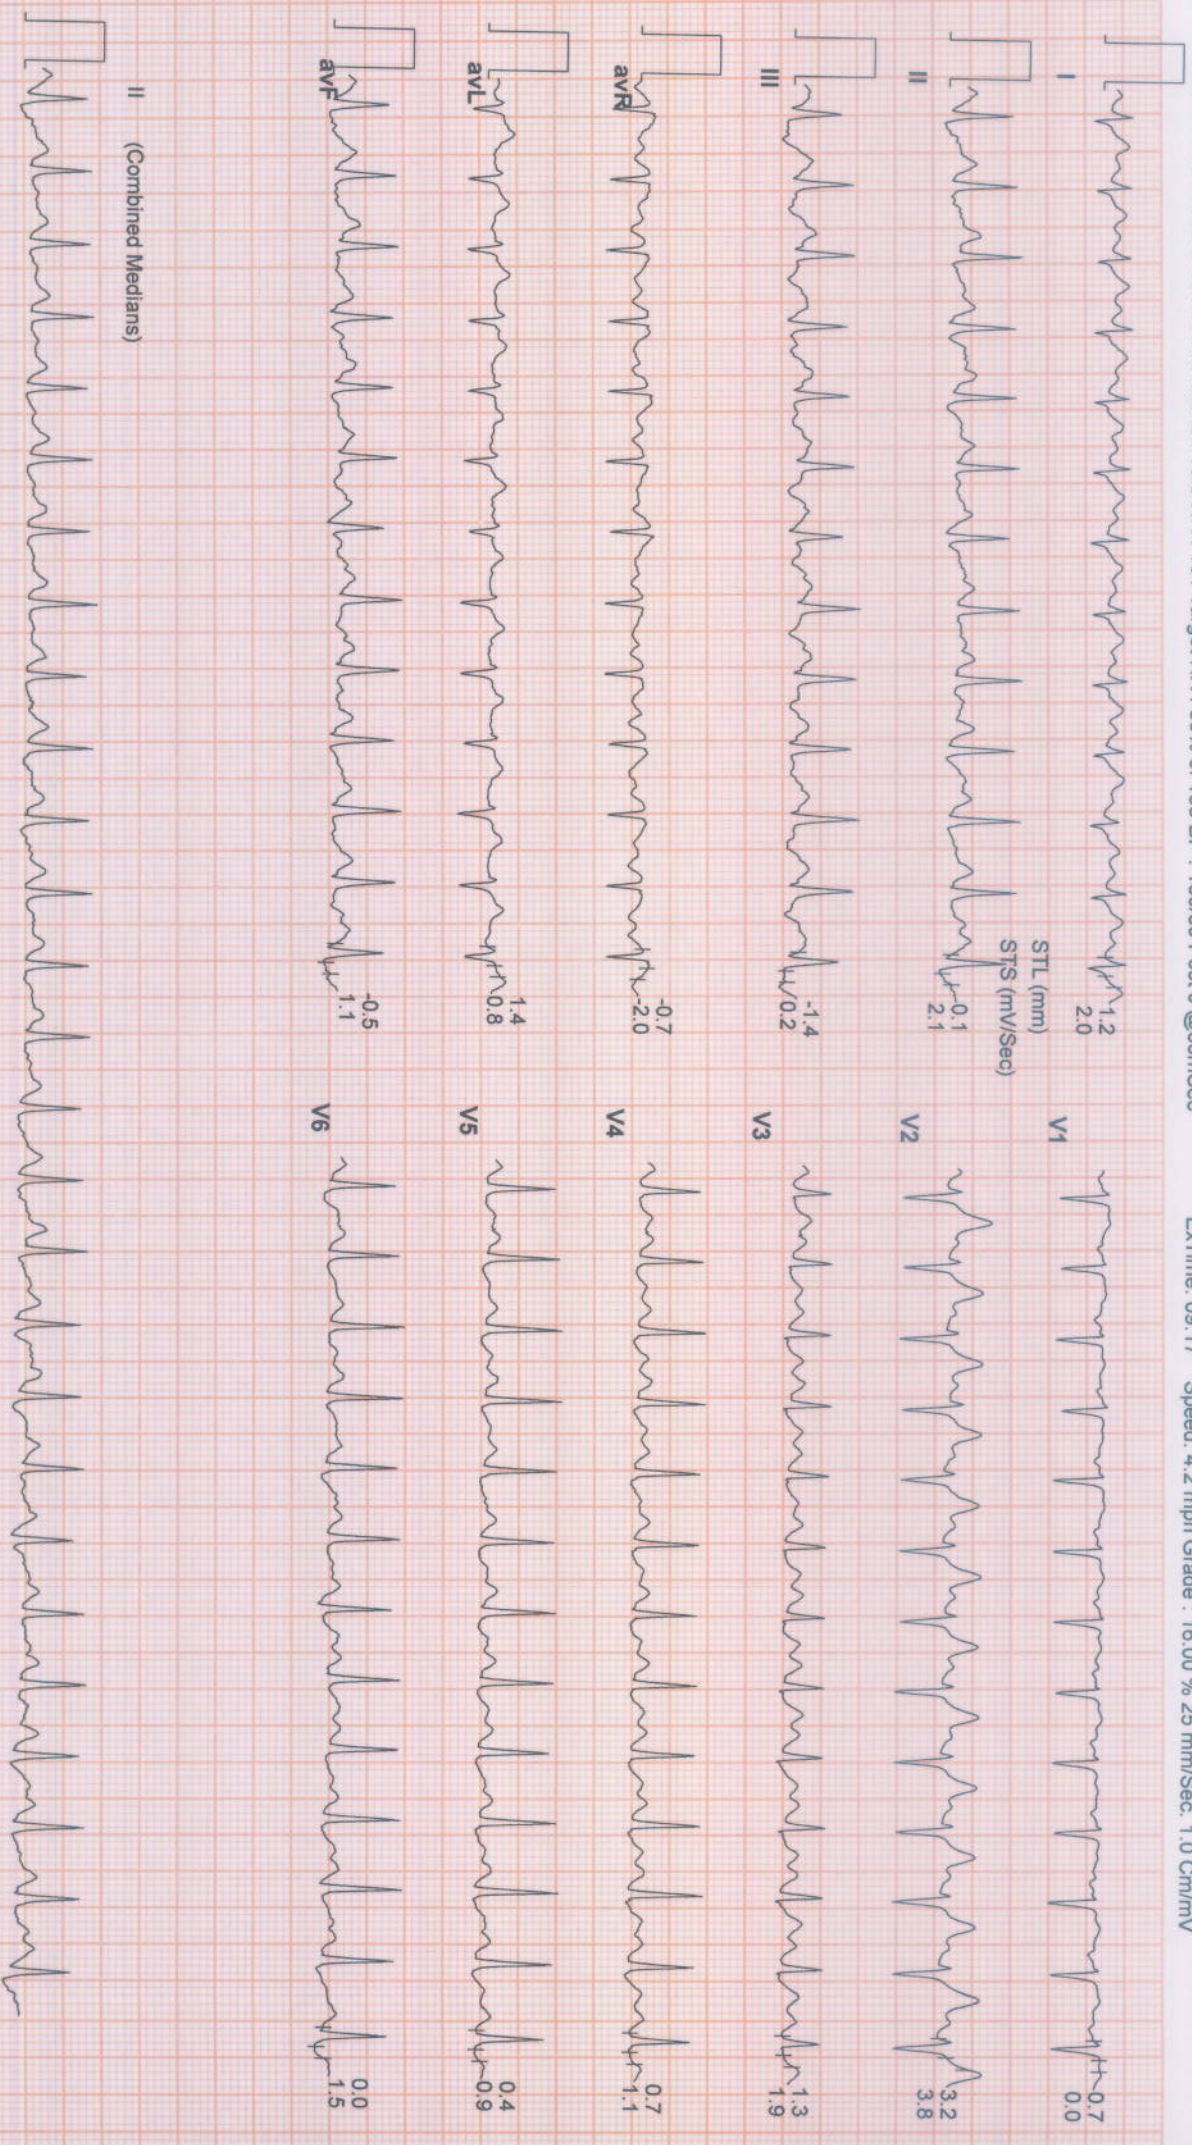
ExTime: 09:17 Speed: 4.2 mph Grade: 16.00 % 25 mm/Sec. 1.0 Cm/mV

I
1.2
2.0

II
STL (mm)
STS (mV/Sec)
-0.1
2.1

III
-1.4
0.2

avR
-0.7
-2.0

avL
1.4
0.8

avF
-0.5
1.1

V1
0.7
0.0

V2
3.2
3.8

V3
1.3
1.9

V4
0.7
1.1

V5
0.4
0.9

V6
0.0
1.5

II (Combined Medians)